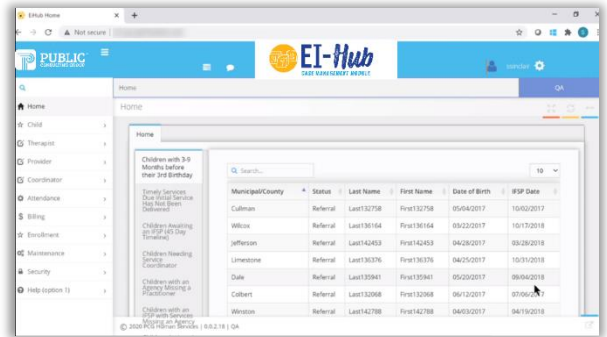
EIHub Home

Not secure

PUBLIC CONSULTING GROUP

EI-Hub CASE MANAGEMENT MODULE

pcsdei

QA

Home

Home

Child

Therapist

Provider

Coordinator

Attendance

Billing

Enrollment

Maintenance

Security

Help (option 1)

Home

Home

Children with 3-9 Months before their 3rd Birthday

Timely Services Due Initial Service Has Not Been Delivered

Children Awaiting an IFSP (45 Day Timeline)

Children Needing Service Coordinator

Children with an Agency Missing a Practitioner

Children with an IFSP with Services Missing an Agency

Search...

10

| Municipal/County | Status | Last Name | First Name | Date of Birth | IFSP Date |
|---|---|---|---|---|---|
| Cullman | Referral | Last132758 | First132758 | 05/04/2017 | 10/02/2017 |
| Wilcox | Referral | Last136164 | First136164 | 03/22/2017 | 10/17/2018 |
| Jefferson | Referral | Last142453 | First142453 | 04/28/2017 | 03/28/2018 |
| Limestone | Referral | Last136376 | First136376 | 04/25/2017 | 10/31/2018 |
| Dale | Referral | Last135941 | First135941 | 05/20/2017 | 09/04/2018 |
| Colbert | Referral | Last132068 | First132068 | 06/12/2017 | 07/06/2017 |
| Winston | Referral | Last142788 | First142788 | 04/03/2017 | 04/19/2018 |

© 2020 PCG Human Services | 9.0.2.18 | QA